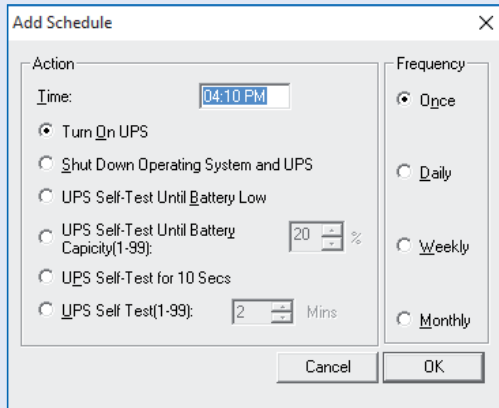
Add Schedule

Action

Time: 04:10 PM

Turn On UPS

Shut Down Operating System and UPS

UPS Self-Test Until Battery Low

UPS Self-Test Until Battery Capicity(1-99): 20 %

UPS Self-Test for 10 Secs

UPS Self Test(1-99): 2 Mins

Frequency

Once

Daily

Weekly

Monthly

Cancel

OK